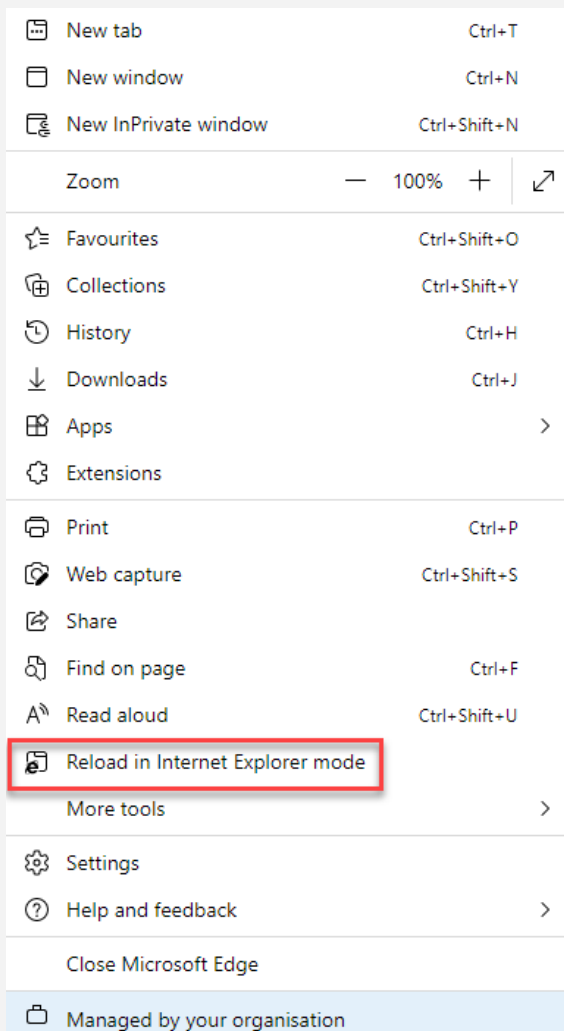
New tab Ctrl+T
New window Ctrl+N
New InPrivate window Ctrl+Shift+N

Zoom — 100% +

Favourites Ctrl+Shift+O
Collections Ctrl+Shift+Y
History Ctrl+H
Downloads Ctrl+J
Apps
Extensions

Print Ctrl+P
Web capture Ctrl+Shift+S
Share
Find on page Ctrl+F
Read aloud Ctrl+Shift+U
Reload in Internet Explorer mode
More tools

Settings
Help and feedback

Close Microsoft Edge

Managed by your organisation